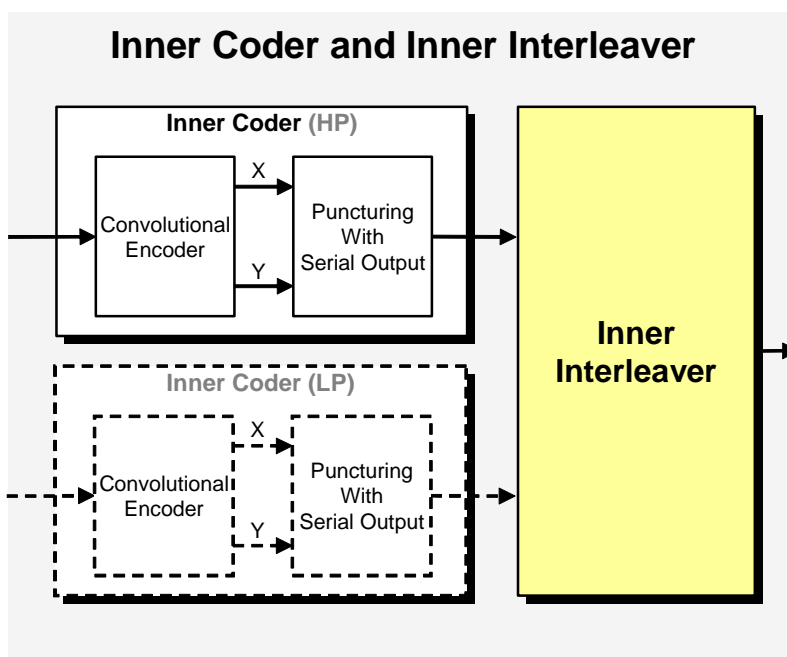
Inner Coder and Inner Interleaver

Inner Coder (HP)

Convolutional Encoder

X

Y

Puncturing With Serial Output

Inner Coder (LP)

Convolutional Encoder

X

Y

Puncturing With Serial Output

Inner Interleaver